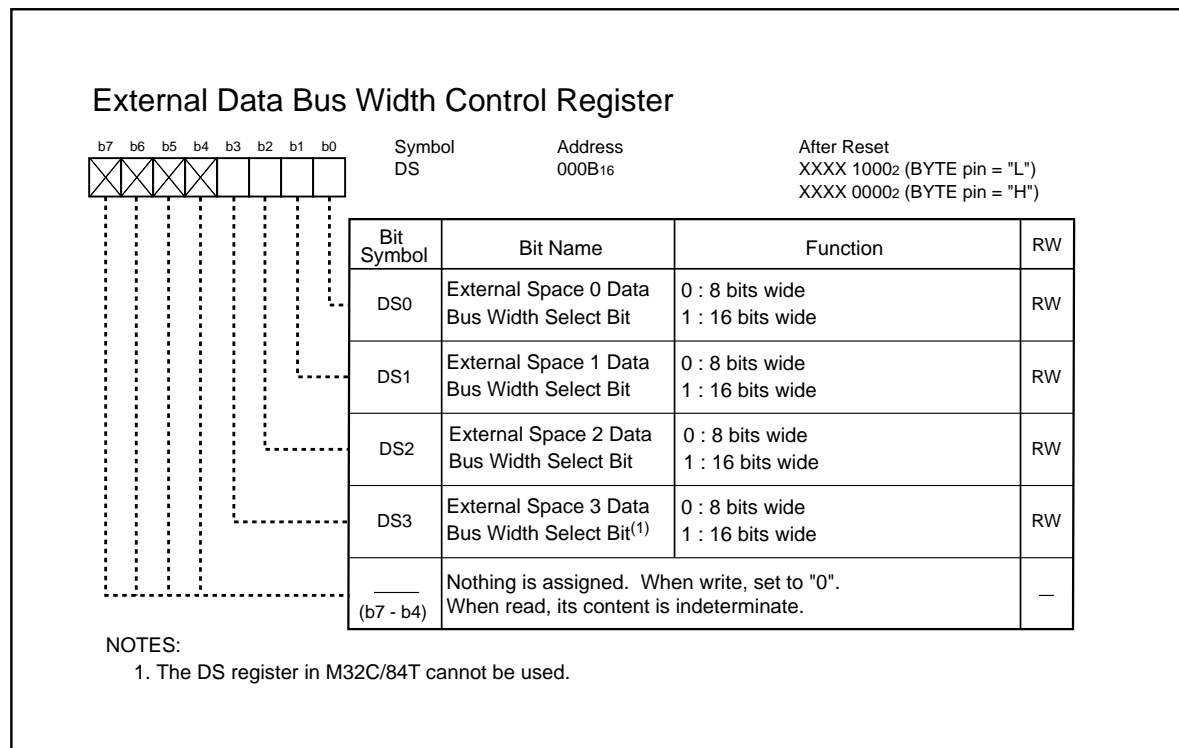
External Data Bus Width Control Register

b7 b6 b5 b4 b3 b2 b1 b0

Symbol
DS

Address
$000B_{16}$

After Reset
XXXX $1000_2$ (BYTE pin = "L")
XXXX $0000_2$ (BYTE pin = "H")

| Bit Symbol | Bit Name | Function | RW |
|---|---|---|---|
| DS0 | External Space 0 Data Bus Width Select Bit | 0 : 8 bits wide<br>1 : 16 bits wide | RW |
| DS1 | External Space 1 Data Bus Width Select Bit | 0 : 8 bits wide<br>1 : 16 bits wide | RW |
| DS2 | External Space 2 Data Bus Width Select Bit | 0 : 8 bits wide<br>1 : 16 bits wide | RW |
| DS3 | External Space 3 Data Bus Width Select Bit$^{(1)}$ | 0 : 8 bits wide<br>1 : 16 bits wide | RW |
| (b7 - b4) | Nothing is assigned. When write, set to "0". When read, its content is indeterminate. | | — |

NOTES:
1. The DS register in M32C/84T cannot be used.